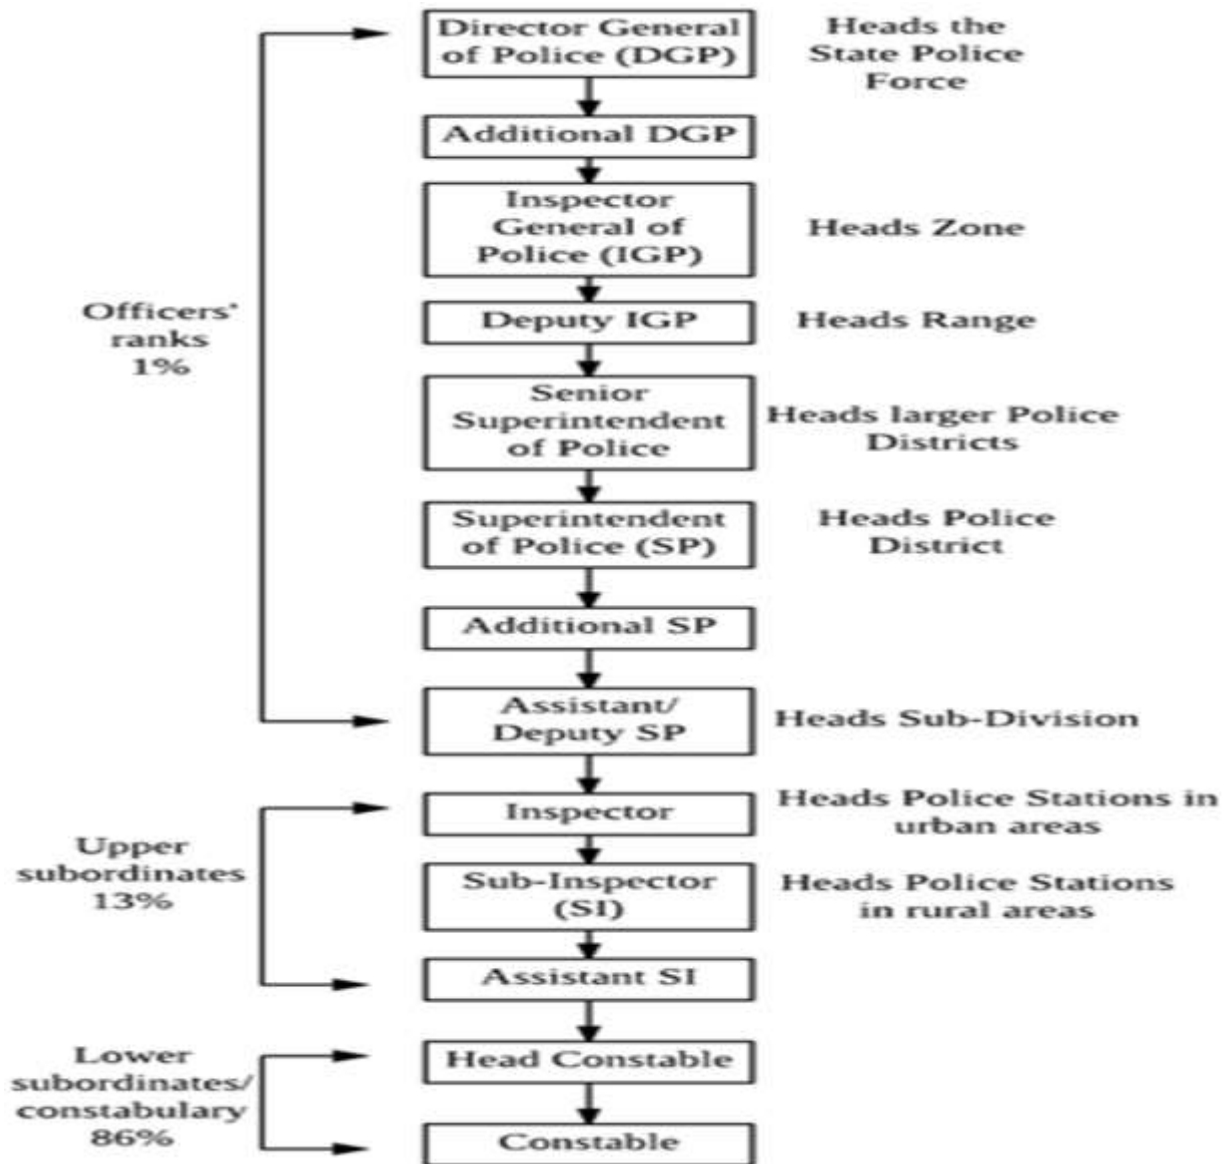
Director General of Police (DGP)
Heads the State Police Force

Additional DGP

Inspector General of Police (IGP)
Heads Zone

Officers' ranks 1%

Deputy IGP
Heads Range

Senior Superintendent of Police
Heads larger Police Districts

Superintendent of Police (SP)
Heads Police District

Additional SP

Assistant/ Deputy SP
Heads Sub-Division

Inspector
Heads Police Stations in urban areas

Upper subordinates 13%

Sub-Inspector (SI)
Heads Police Stations in rural areas

Assistant SI

Lower subordinates/ constabulary 86%

Head Constable

Constable